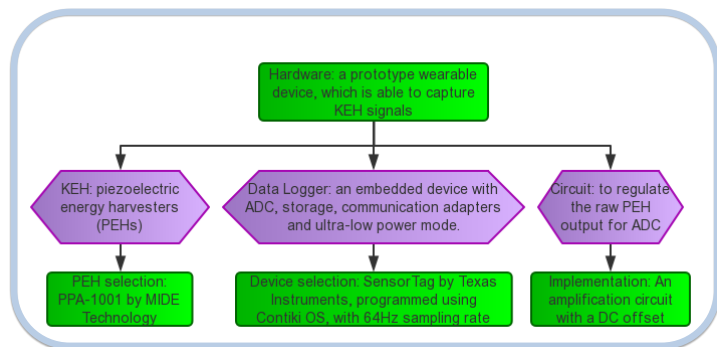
Hardware: a prototype wearable device, which is able to capture KEH signals

KEH: piezoelectric energy harvesters (PEHs)

Data Logger: an embedded device with ADC, storage, communication adapters and ultra-low power mode.

Circuit: to regulate the raw PEH output for ADC

PEH selection: PPA-1001 by MIDE Technology

Device selection: SensorTag by Texas Instruments, programmed using Contiki OS, with 64Hz sampling rate

Implementation: An amplification circuit with a DC offset